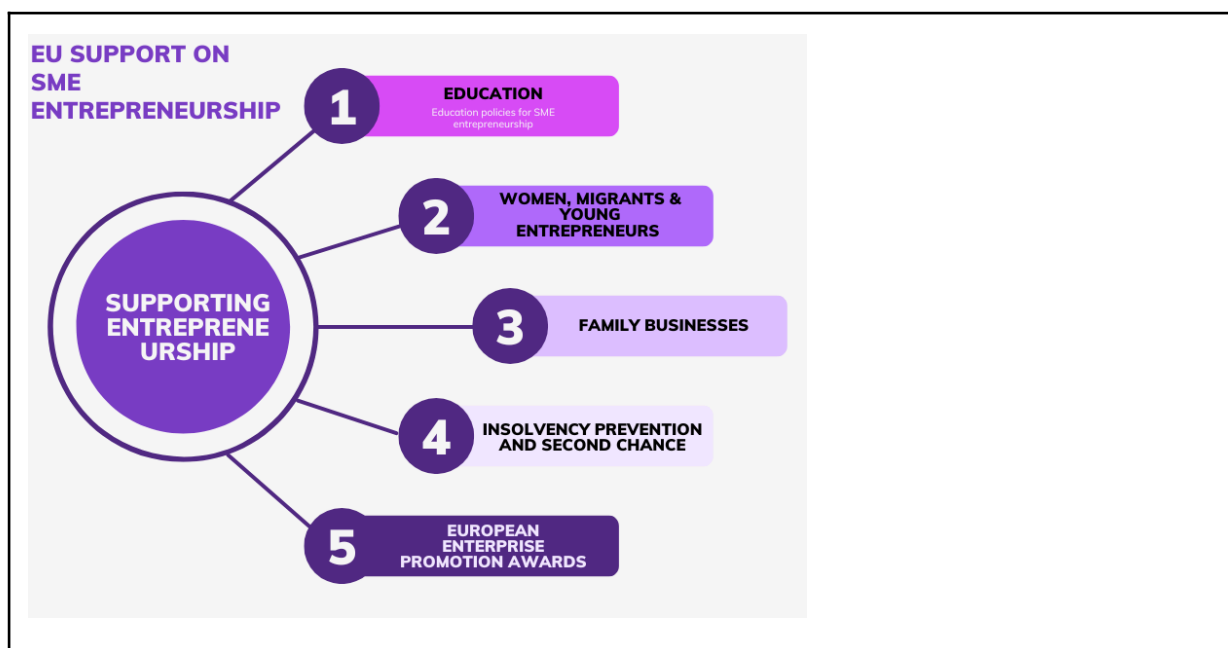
EU SUPPORT ON SME ENTREPRENEURSHIP

SUPPORTING ENTREPRENE URSHIP

1
EDUCATION
Education policies for SME entrepreneurship

2
WOMEN, MIGRANTS & YOUNG ENTREPRENEURS

3
FAMILY BUSINESSES

4
INSOLVENCY PREVENTION AND SECOND CHANCE

5
EUROPEAN ENTERPRISE PROMOTION AWARDS